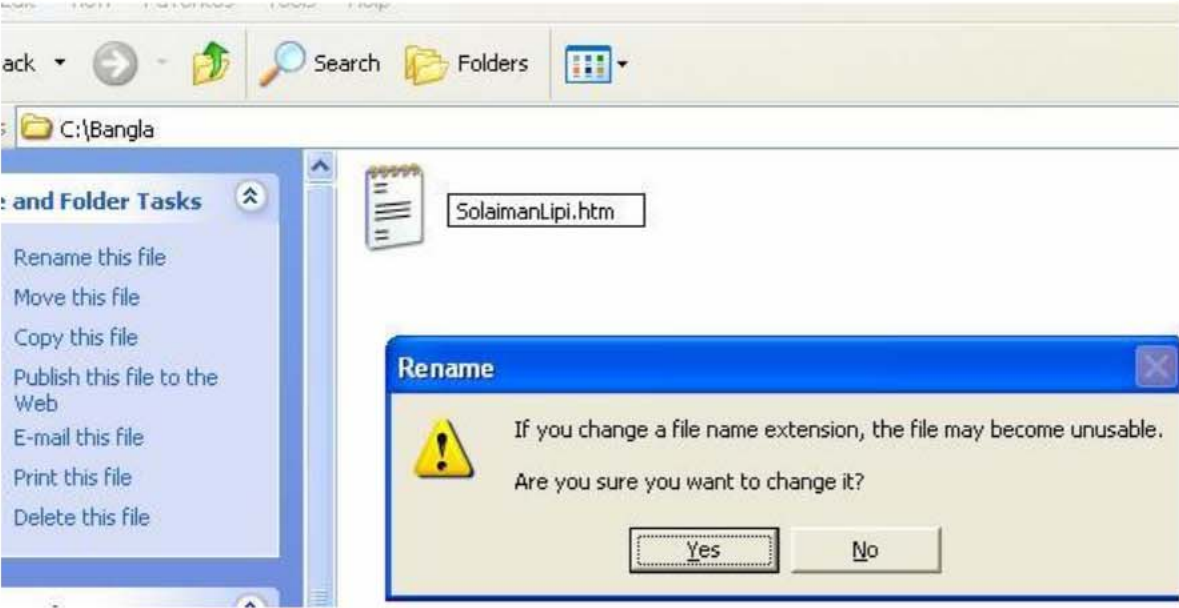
ack

Search

Folders

C:\Bangla

e and Folder Tasks

Rename this file

Move this file

Copy this file

Publish this file to the Web

E-mail this file

Print this file

Delete this file

SolaimanLipi.htm

Rename

If you change a file name extension, the file may become unusable.

Are you sure you want to change it?

Yes

No